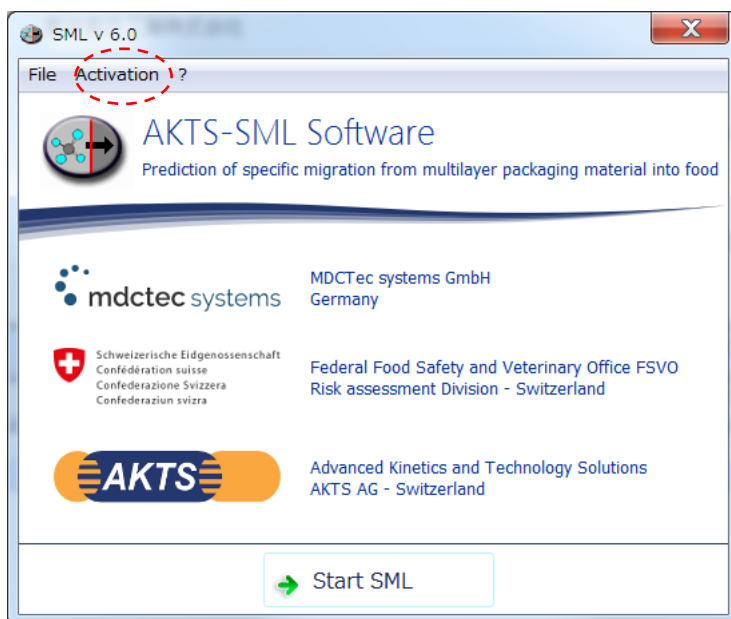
SML v 6.0

File Activation ?

AKTS-SML Software

Prediction of specific migration from multilayer packaging material into food

mdctec systems

MDCTec systems GmbH
Germany

Schweizerische Eidgenossenschaft
Confédération suisse
Confederazione Svizzera
Confederaziun svizra

Federal Food Safety and Veterinary Office FSVO
Risk assessment Division - Switzerland

AKTS

Advanced Kinetics and Technology Solutions
AKTS AG - Switzerland

Start SML